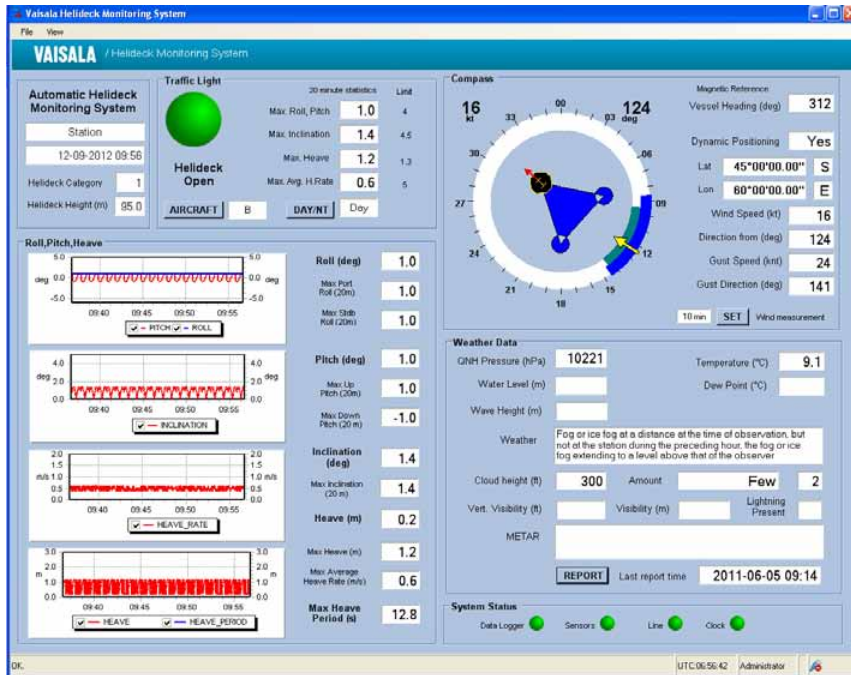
Vaisala Helideck Monitoring System

File View

VAISALA / Helideck Monitoring System

Automatic Helideck Monitoring System

Station

12-09-2012 09:56

Helideck Category 1

Helideck Height (m) 95.0

Traffic Light

Helideck Open

20 minute statistics Limit

Max. Roll, Pitch 1.0 4

Max. Inclination 1.4 4.5

Max. Heave 1.2 1.3

Max. Avg. H.Rate 0.6 5

AIRCRAFT B DAY/NT Day

Compass

16 kt

124 deg

Magnetic Reference

Vessel Heading (deg) 312

Dynamic Positioning Yes

Lat 45°00'00.00" S

Lon 60°00'00.00" E

Wind Speed (kt) 16

Direction from (deg) 124

Gust Speed (knt) 24

Gust Direction (deg) 141

00 03 06 09 12 15 18 21 24 27 30 33

10 min SET Wind measurement

Roll,Pitch,Heave

5.0 deg 0.0 -5.0 5.0 0.0 deg -5.0
09:40 09:45 09:50 09:55
PITCH ROLL

4.0 deg 2.0 0.0 4.0 2.0 deg 0.0
09:40 09:45 09:50 09:55
INCLINATION

2.0 1.5 m/s 1.0 0.5 0.0 2.0 1.5 1.0 m/s 0.5 0.0
09:40 09:45 09:50 09:55
HEAVE_RATE

3.0 2.0 m 1.0 0.0 3.0 2.0 m 1.0 0.0
09:40 09:45 09:50 09:55
HEAVE HEAVE_PERIOD

Roll (deg) 1.0

Max Port Roll (20m) 1.0

Max Stdb Roll (20m) 1.0

Pitch (deg) 1.0

Max Up Pitch (20m) 1.0

Max Down Pitch (20 m) -1.0

Inclination (deg) 1.4

Max Inclination (20 m) 1.4

Heave (m) 0.2

Max Heave (m) 1.2

Max Average Heave Rate (m/s) 0.6

Max Heave Period (s) 12.8

Weather Data

QNH Pressure (hPa) 10221

Temperature (°C) 9.1

Water Level (m)

Dew Point (°C)

Wave Height (m)

Weather Fog or ice fog at a distance at the time of observation, but not at the station during the preceding hour, the fog or ice fog extending to a level above that of the observer

Cloud height (ft) 300 Amount Few 2

Vert. Visibility (ft) Visibility (m) Lightning Present

METAR

REPORT Last report time 2011-06-05 09:14

System Status

Data Logger Sensors Line Clock

OK.

UTC 06:56:42 Administrator